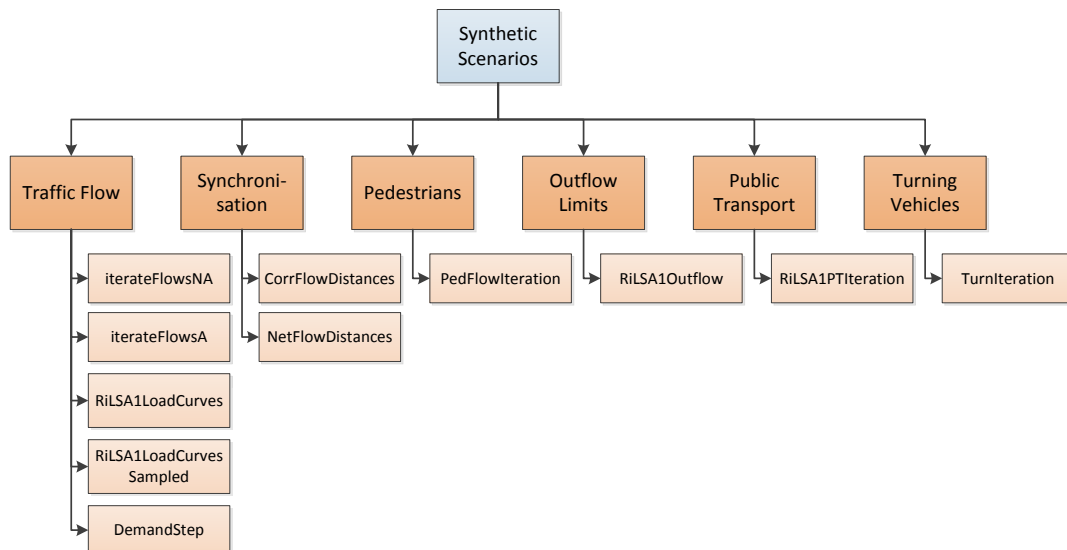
Synthetic Scenarios

Traffic Flow

iterateFlowsNA

iterateFlowsA

RiLSA1LoadCurves

RiLSA1LoadCurves Sampled

DemandStep

Synchronisation

CorrFlowDistances

NetFlowDistances

Pedestrians

PedFlowIteration

Outflow Limits

RiLSA1Outflow

Public Transport

RiLSA1PTIteration

Turning Vehicles

TurnIteration